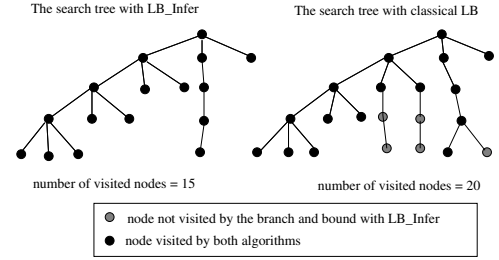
The search tree with LB_Infer

The search tree with classical LB

number of visited nodes = 15

number of visited nodes = 20

node not visited by the branch and bound with LB_Infer

node visited by both algorithms